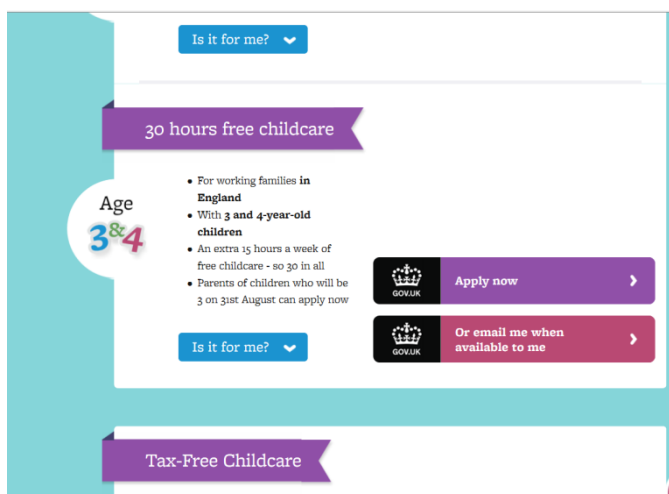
Is it for me?

30 hours free childcare

Age
3&4

- For working families **in England**
- With **3 and 4-year-old children**
- An extra 15 hours a week of free childcare - so 30 in all
- Parents of children who will be 3 on 31st August can apply now

Is it for me?

GOV.UK Apply now

GOV.UK Or email me when available to me

Tax-Free Childcare